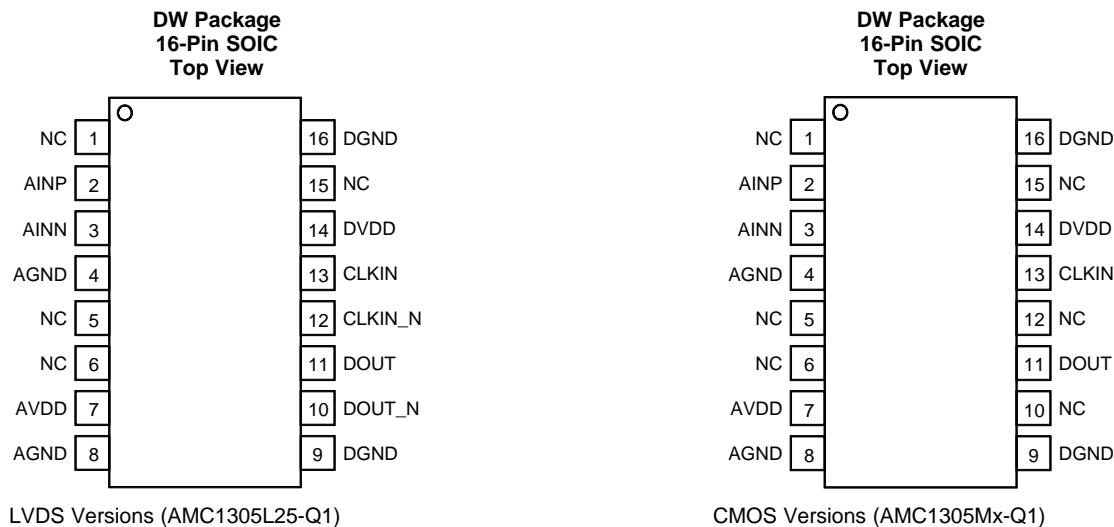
DW Package
16-Pin SOIC
Top View

NC 1
AINP 2
AINN 3
AGND 4
NC 5
NC 6
AVDD 7
AGND 8

16 DGND
15 NC
14 DVDD
13 CLKIN
12 CLKIN_N
11 DOUT
10 DOUT_N
9 DGND

LVDS Versions (AMC1305L25-Q1)

DW Package
16-Pin SOIC
Top View

NC 1
AINP 2
AINN 3
AGND 4
NC 5
NC 6
AVDD 7
AGND 8

16 DGND
15 NC
14 DVDD
13 CLKIN
12 NC
11 DOUT
10 NC
9 DGND

CMOS Versions (AMC1305Mx-Q1)